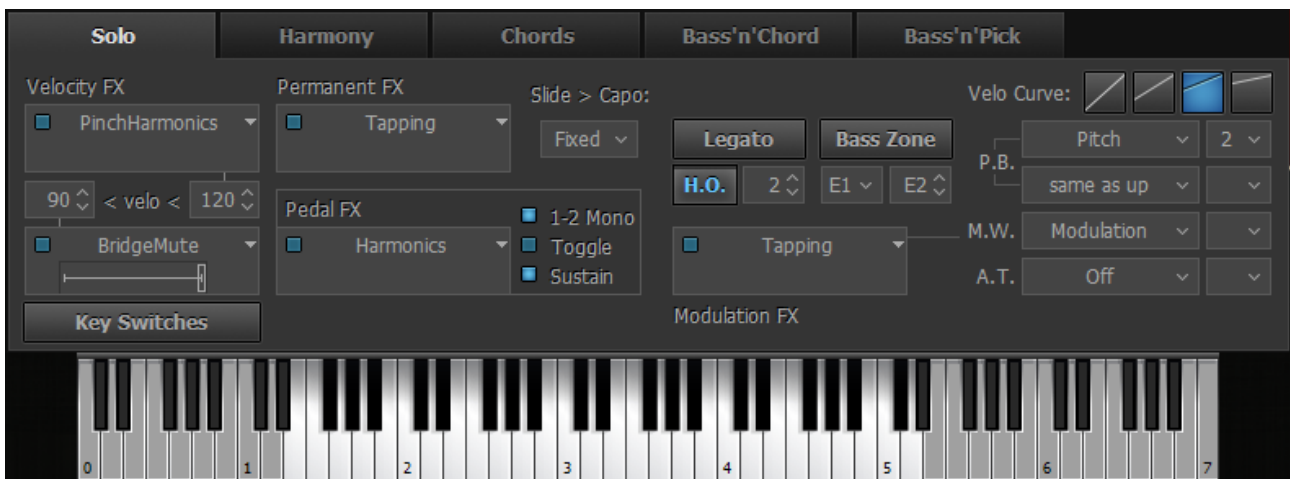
Solo
Harmony
Chords
Bass'n'Chord
Bass'n'Pick

Velocity FX
PinchHarmonics
90 < velo < 120
BridgeMute
Key Switches

Permanent FX
Tapping
Slide > Capo:
Fixed
Pedal FX
Harmonics
1-2 Mono
Toggle
Sustain

Legato
Bass Zone
H.O.
2
E1
E2
Tapping
Modulation FX

Velo Curve:
P.B.
Pitch
2
same as up
M.W.
Modulation
A.T.
Off

0
1
2
3
4
5
6
7